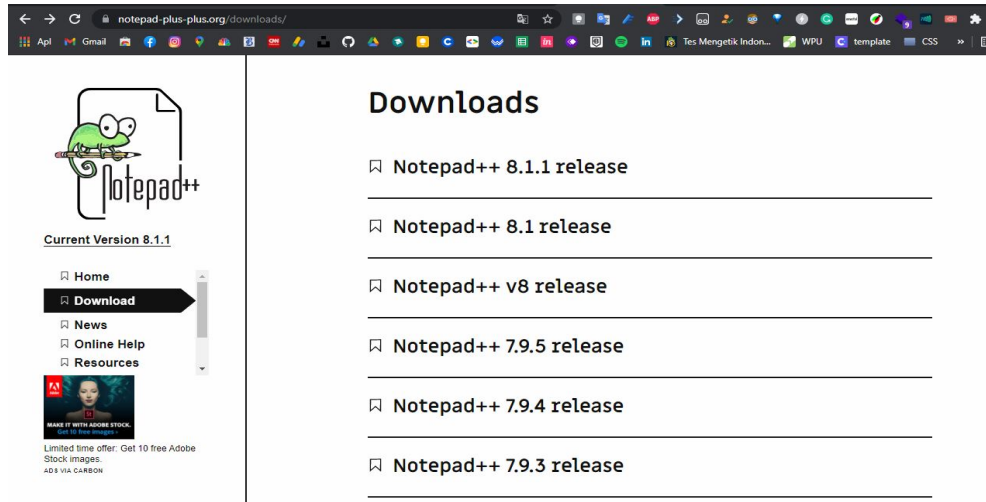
notepad-plus-plus.org/downloads/

Apl Gmail Tes Mengetik Indon... WPU template CSS »

Notepad++

Current Version 8.1.1

Home
Download
News
Online Help
Resources

MAKE IT WITH ADOBE STOCK.
Get 10 free images >

Limited time offer: Get 10 free Adobe Stock images.
ADS VIA CARBON

Downloads

Notepad++ 8.1.1 release

Notepad++ 8.1 release

Notepad++ v8 release

Notepad++ 7.9.5 release

Notepad++ 7.9.4 release

Notepad++ 7.9.3 release